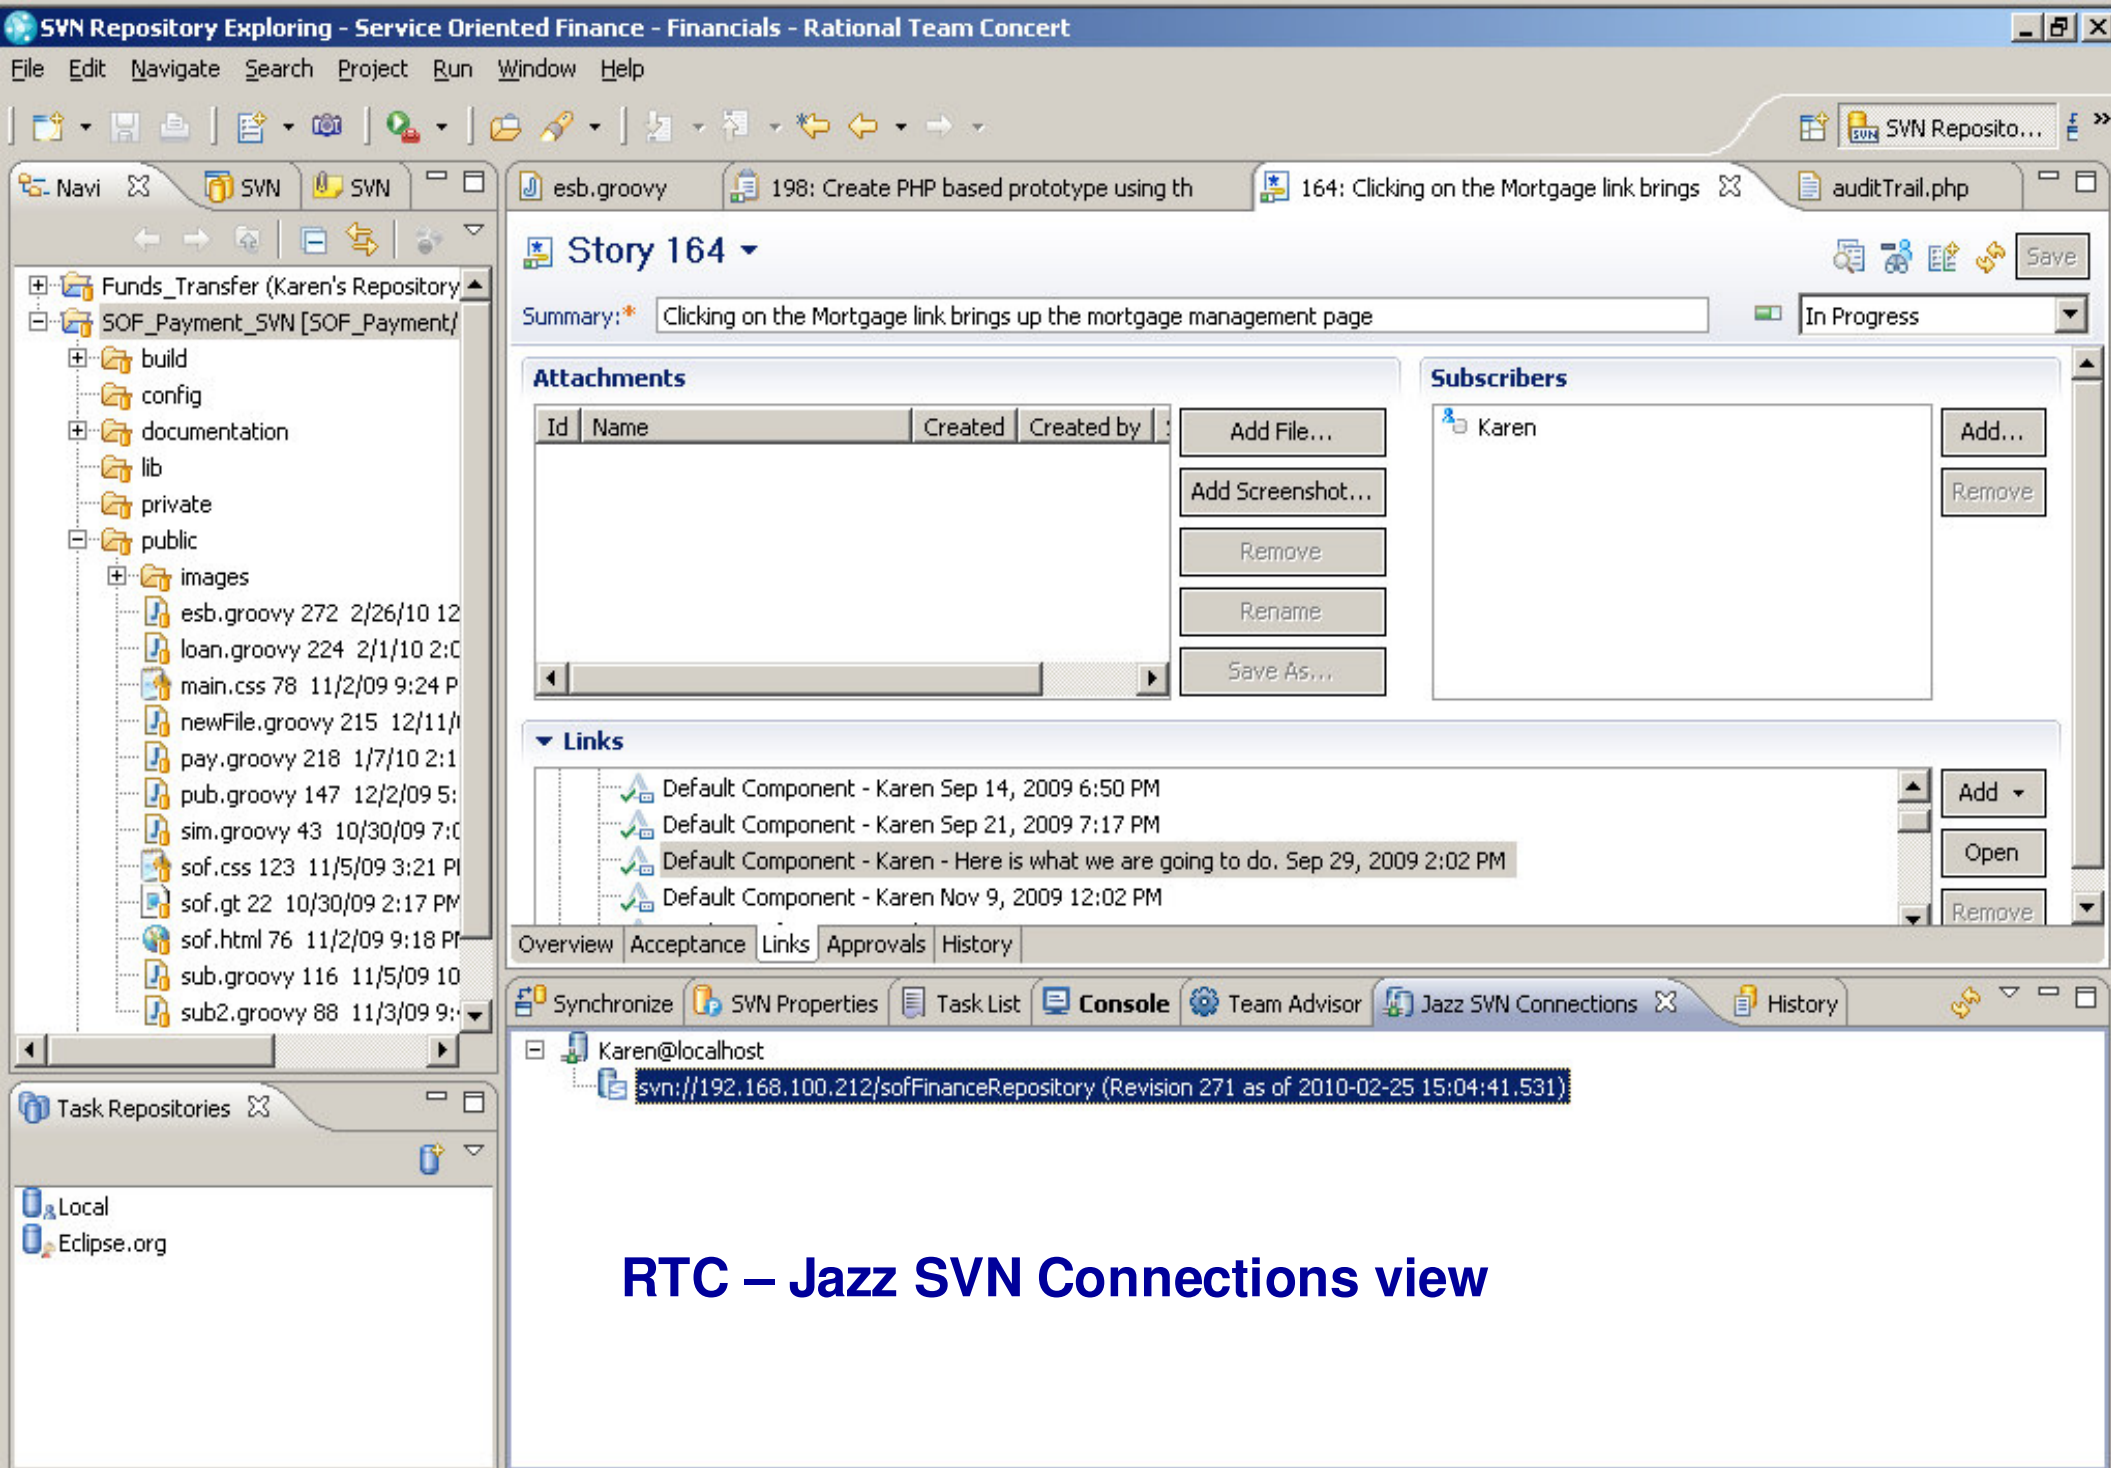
SVN Repository Exploring - Service Oriented Finance - Financials - Rational Team Concert

File Edit Navigate Search Project Run Window Help

SVN Reposito...

Navi SVN SVN

Funds_Transfer (Karen's Repository
SOF_Payment_SVN [SOF_Payment/
build
config
documentation
lib
private
public
images
esb.groovy 272 2/26/10 12
loan.groovy 224 2/1/10 2:0
main.css 78 11/2/09 9:24 P
newFile.groovy 215 12/11/
pay.groovy 218 1/7/10 2:1
pub.groovy 147 12/2/09 5:
sim.groovy 43 10/30/09 7:0
sof.css 123 11/5/09 3:21 P
sof.gt 22 10/30/09 2:17 PM
sof.html 76 11/2/09 9:18 PM
sub.groovy 116 11/5/09 10
sub2.groovy 88 11/3/09 9:

esb.groovy | 198: Create PHP based prototype using th | 164: Clicking on the Mortgage link brings | auditTrail.php

Story 164

Save

Summary:* Clicking on the Mortgage link brings up the mortgage management page

In Progress

Attachments

| Id | Name | Created | Created by |
|---|---|---|---|

Add File...
Add Screenshot...
Remove
Rename
Save As...

Subscribers

Karen

Add...
Remove

Links

Default Component - Karen Sep 14, 2009 6:50 PM
Default Component - Karen Sep 21, 2009 7:17 PM
Default Component - Karen - Here is what we are going to do. Sep 29, 2009 2:02 PM
Default Component - Karen Nov 9, 2009 12:02 PM

Add
Open
Remove

Overview Acceptance Links Approvals History

Synchronize SVN Properties Task List Console Team Advisor Jazz SVN Connections History

Karen@localhost
svn://192.168.100.212/sofFinanceRepository (Revision 271 as of 2010-02-25 15:04:41.531)

Task Repositories

Local
Eclipse.org

RTC – Jazz SVN Connections view